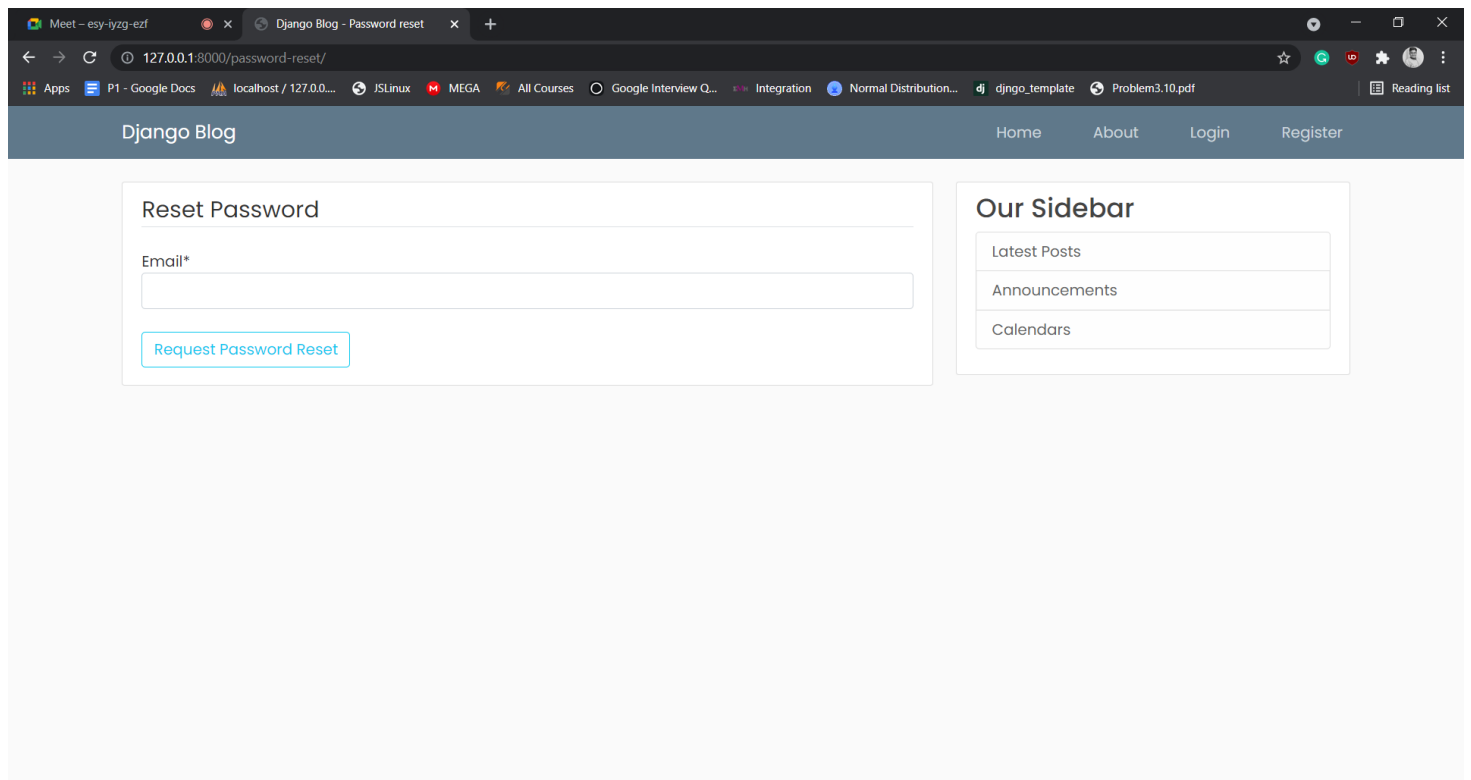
Meet – esy-iyzg-ezf
Django Blog - Password reset
127.0.0.1:8000/password-reset/
Apps
P1 - Google Docs
localhost / 127.0.0....
JSLinux
MEGA
All Courses
Google Interview Q...
Integration
Normal Distribution...
djngo_template
Problem3.10.pdf
Reading list

Django Blog
Home
About
Login
Register

Reset Password

Email*

Request Password Reset

Our Sidebar
Latest Posts
Announcements
Calendars